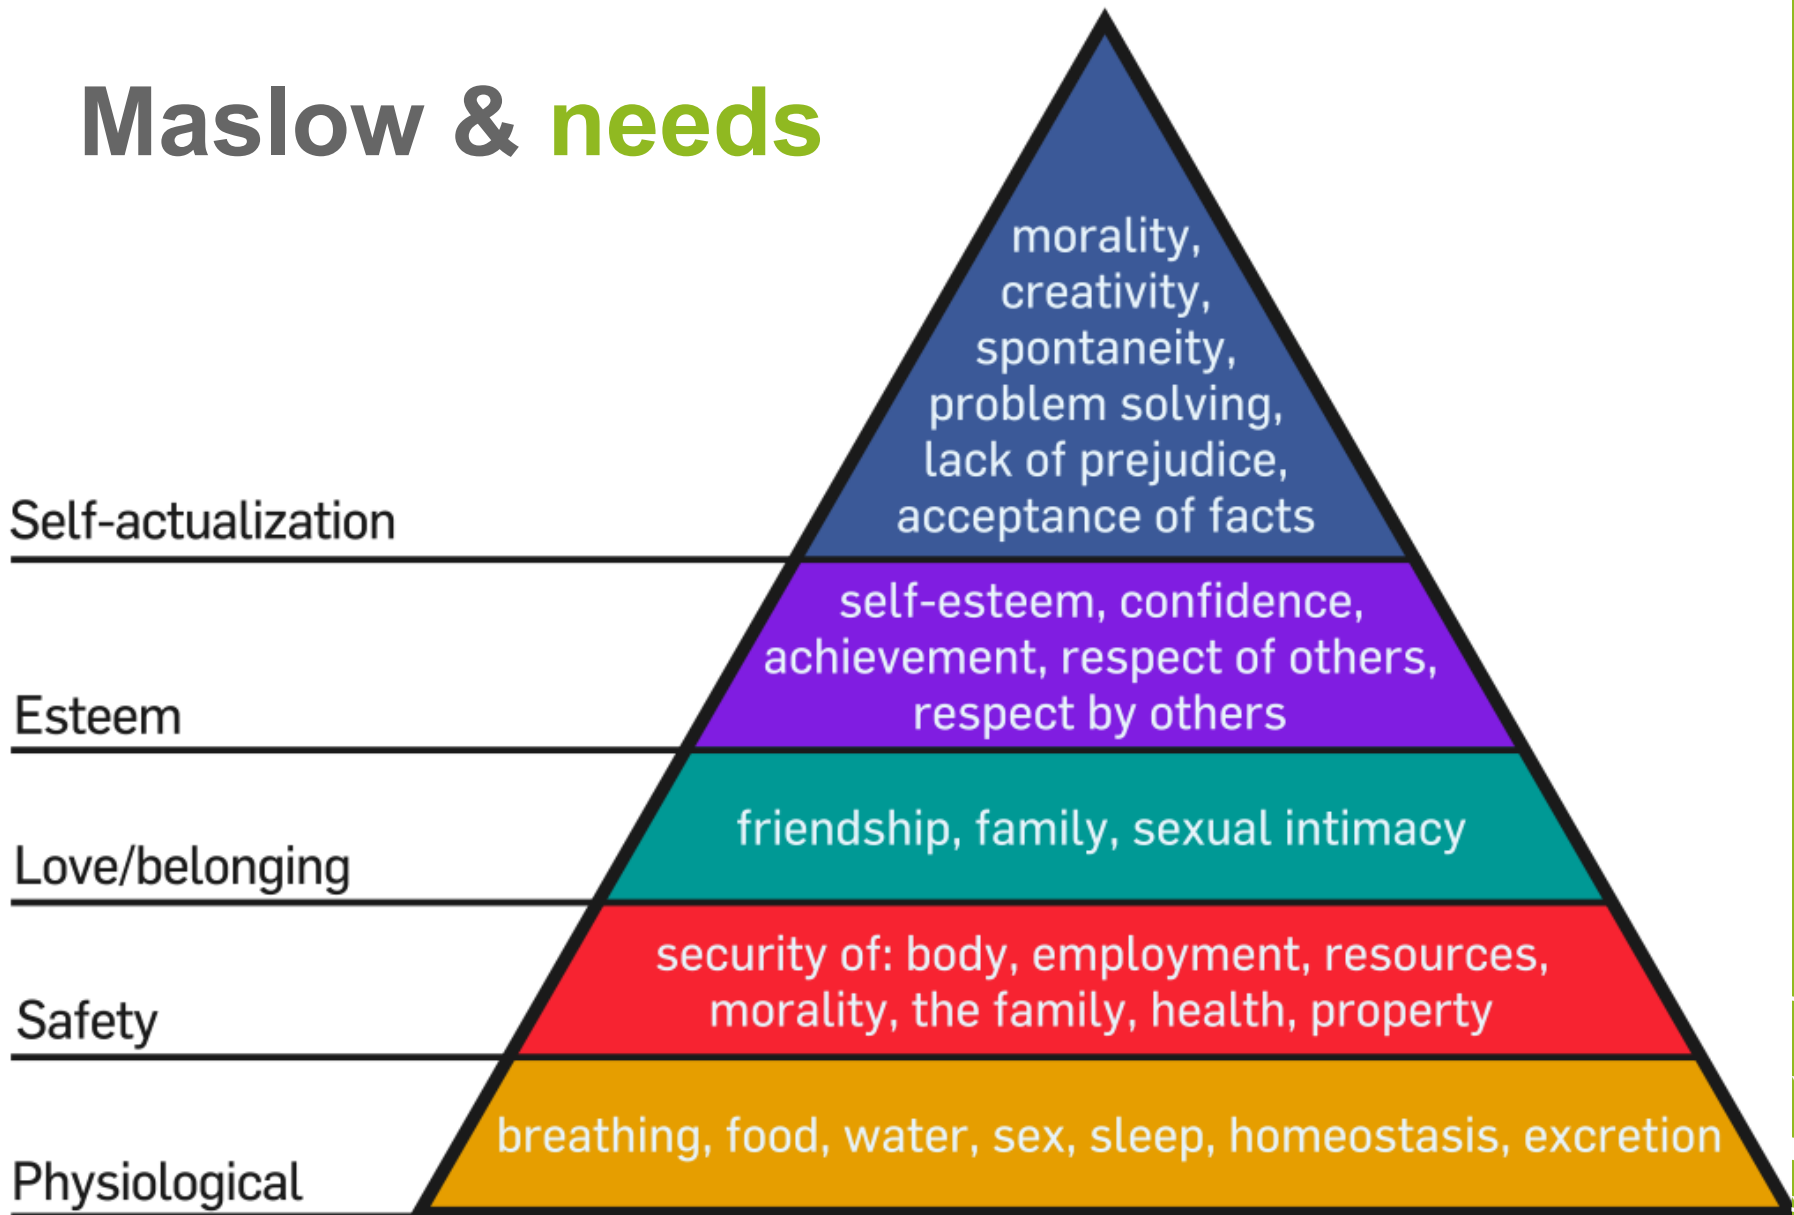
Maslow & needs

morality, creativity, spontaneity, problem solving, lack of prejudice, acceptance of facts

Self-actualization

self-esteem, confidence, achievement, respect of others, respect by others

Esteem

friendship, family, sexual intimacy

Love/belonging

security of: body, employment, resources, morality, the family, health, property

Safety

breathing, food, water, sex, sleep, homeostasis, excretion

Physiological